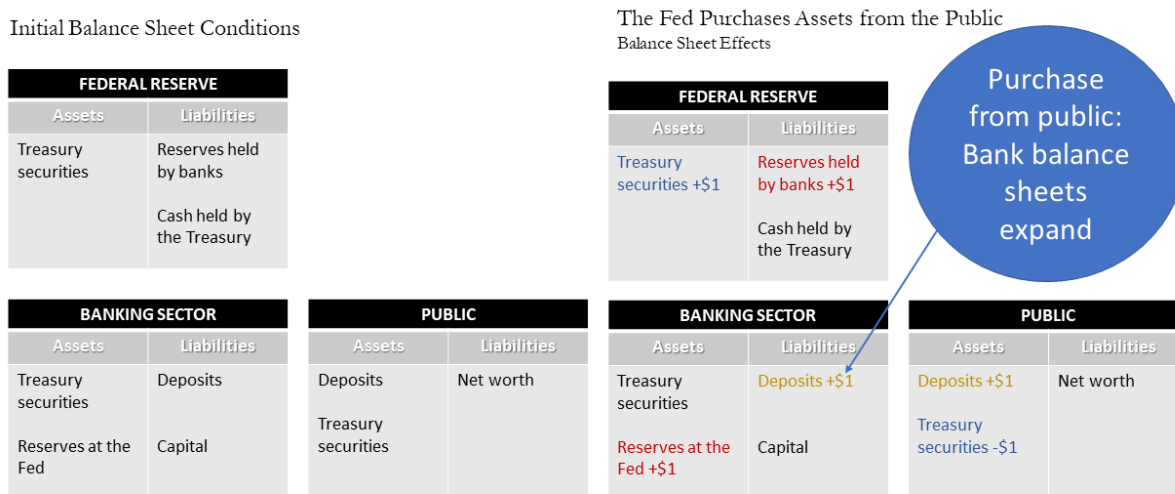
Initial Balance Sheet Conditions

| FEDERAL RESERVE | |
|---|---|
| Assets | Liabilities |
| Treasury securities | Reserves held by banks<br><br>Cash held by the Treasury |

| BANKING SECTOR | |
|---|---|
| Assets | Liabilities |
| Treasury securities<br><br>Reserves at the Fed | Deposits<br><br>Capital |

| PUBLIC | |
|---|---|
| Assets | Liabilities |
| Deposits<br><br>Treasury securities | Net worth |

The Fed Purchases Assets from the Public
Balance Sheet Effects

| FEDERAL RESERVE | |
|---|---|
| Assets | Liabilities |
| Treasury securities +$1 | Reserves held by banks +$1<br><br>Cash held by the Treasury |

Purchase from public: Bank balance sheets expand

| BANKING SECTOR | |
|---|---|
| Assets | Liabilities |
| Treasury securities<br><br>Reserves at the Fed +$1 | Deposits +$1<br><br>Capital |

| PUBLIC | |
|---|---|
| Assets | Liabilities |
| Deposits +$1<br><br>Treasury securities -$1 | Net worth |